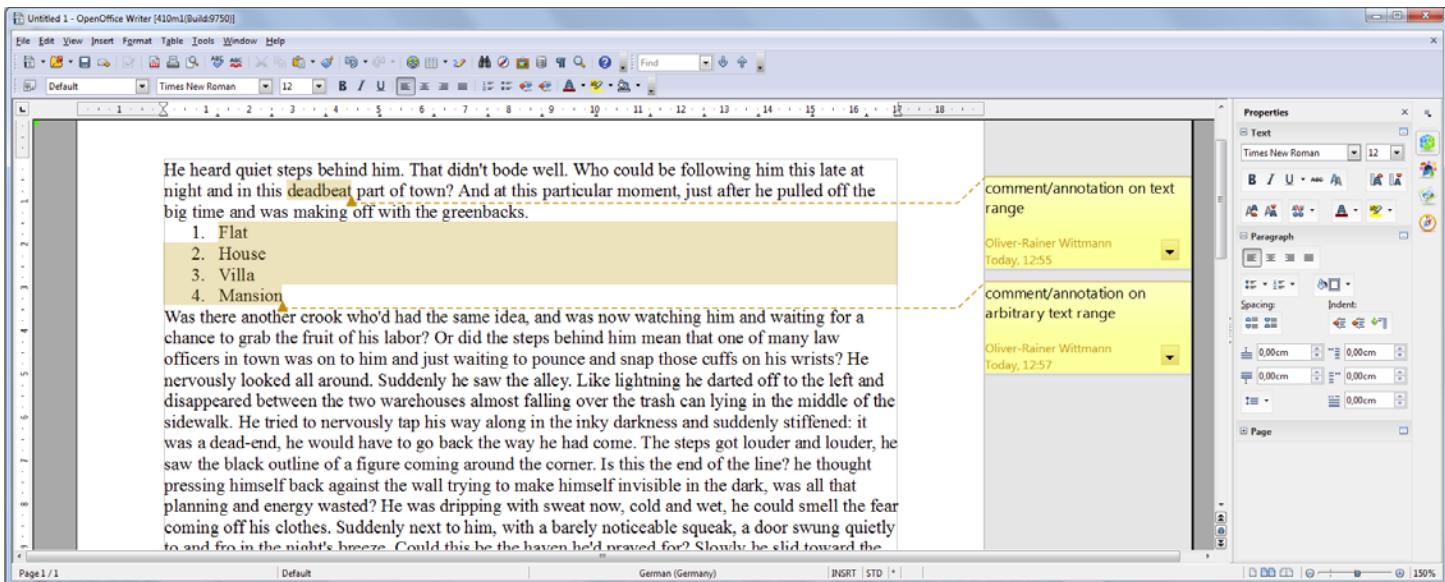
Untitled 1 - OpenOffice Writer [410m1(Build:9750)]

File Edit View Insert Format Table Tools Window Help

Find

Default Times New Roman 12

He heard quiet steps behind him. That didn't bode well. Who could be following him this late at night and in this deadbeat part of town? And at this particular moment, just after he pulled off the big time and was making off with the greenbacks.
1. Flat
2. House
3. Villa
4. Mansion
Was there another crook who'd had the same idea, and was now watching him and waiting for a chance to grab the fruit of his labor? Or did the steps behind him mean that one of many law officers in town was on to him and just waiting to pounce and snap those cuffs on his wrists? He nervously looked all around. Suddenly he saw the alley. Like lightning he darted off to the left and disappeared between the two warehouses almost falling over the trash can lying in the middle of the sidewalk. He tried to nervously tap his way along in the inky darkness and suddenly stiffened: it was a dead-end, he would have to go back the way he had come. The steps got louder and louder, he saw the black outline of a figure coming around the corner. Is this the end of the line? he thought pressing himself back against the wall trying to make himself invisible in the dark, was all that planning and energy wasted? He was dripping with sweat now, cold and wet, he could smell the fear coming off his clothes. Suddenly next to him, with a barely noticeable squeak, a door swung quietly to and fro in the night's breeze. Could this be the haven he'd prayed for? Slowly he slid toward the

comment/annotation on text range
Oliver-Rainer Wittmann
Today, 12:55

comment/annotation on arbitrary text range
Oliver-Rainer Wittmann
Today, 12:57

Properties
Text
Times New Roman 12
Paragraph
Spacing: Indent:
0,00cm 0,00cm
0,00cm 0,00cm
0,00cm
Page

Page 1 / 1 Default German (Germany) INSRT STD 150%